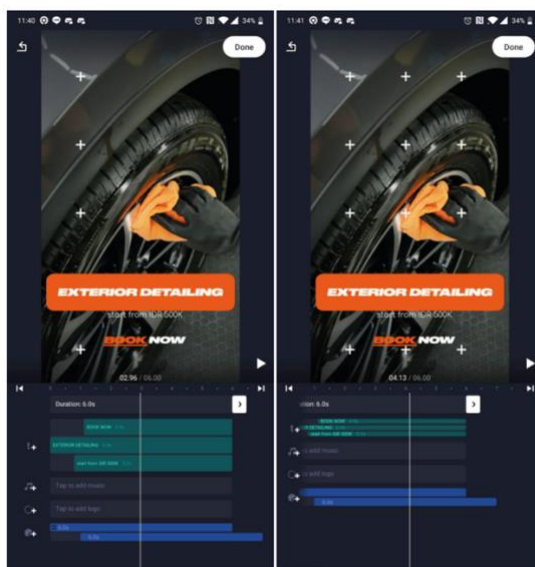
11:40 34%

Done

EXTERIOR DETAILING

start from IDR 500K

BOOK NOW

02.96 / 06.00

Duration: 6.0s

BOOK NOW

EXTERIOR DETAILING

start from IDR 500K

Tap to add music

Tap to add logo

6.0s

6.0s

11:41 34%

Done

EXTERIOR DETAILING

start from IDR 500K

BOOK NOW

04.13 / 06.00

Duration: 6.0s

BOOK NOW

EXTERIOR DETAILING

start from IDR 500K

add music

add logo

6.0s